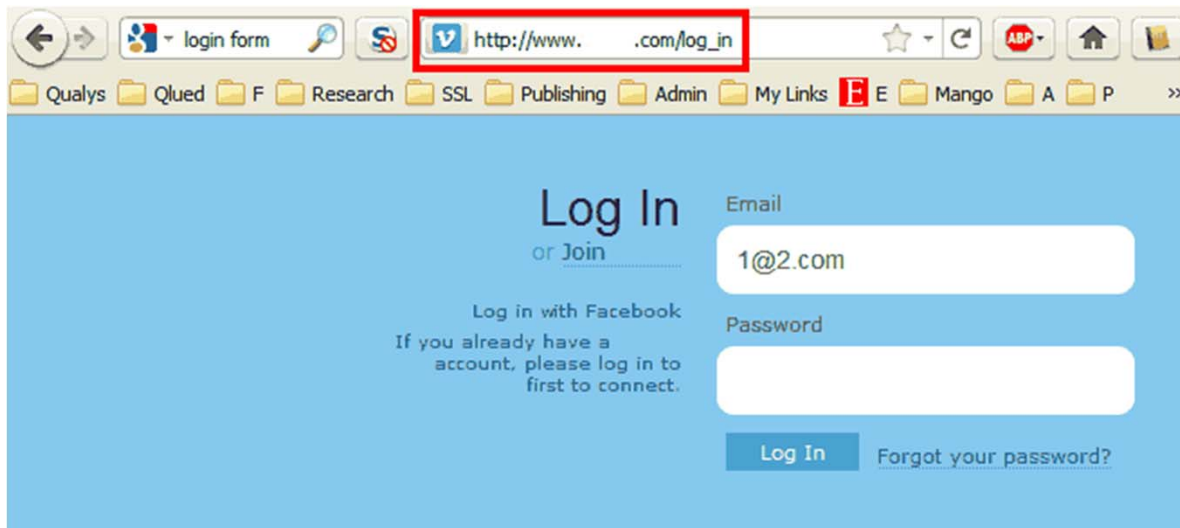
login form

http://www.          .com/log_in

ABP

Qualys Qlued F Research SSL Publishing Admin My Links E Mango A P

Log In
or Join

Log in with Facebook
If you already have a account, please log in to first to connect.

Email
1@2.com

Password

Log In    Forgot your password?